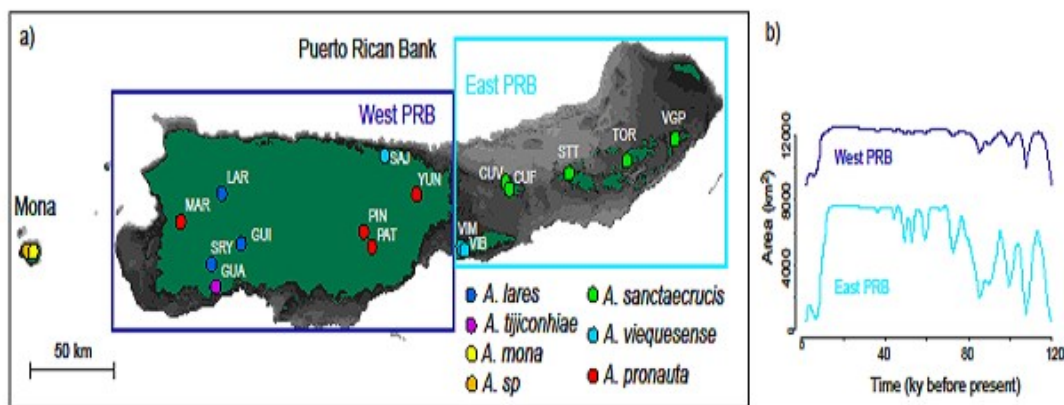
a)

Puerto Rican Bank

East PRB

West PRB

Mona

LAR
MAR
GUI
SRY
GUA
SAJ
YUN
PIN
PAT
CUV
CUF
STT
TOR
VGP
VIM
VIB

A. lares
A. tijiconhiae
A. mona
A. sp
A. sanctaecrucis
A. viequesense
A. pronauta

50 km

b)

West PRB

East PRB

Area (km$^2$)

12000
8000
4000
0

0
40
80
120

Time (ky before present)